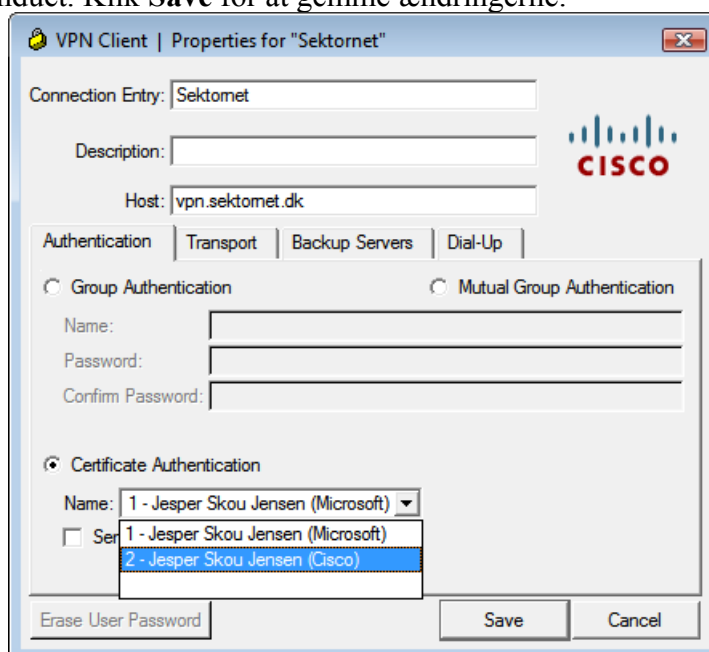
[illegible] Klik Save for at gemme ændringerne.

VPN Client | Properties for "Sektornet"

Connection Entry: Sektornet

Description:

Host: vpn.sektornet.dk

CISCO

Authentication | Transport | Backup Servers | Dial-Up

Group Authentication

Mutual Group Authentication

Name:

Password:

Confirm Password:

Certificate Authentication

Name: 1 - Jesper Skou Jensen (Microsoft)

Ser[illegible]

1 - Jesper Skou Jensen (Microsoft)

2 - Jesper Skou Jensen (Cisco)

Erase User Password

Save

Cancel